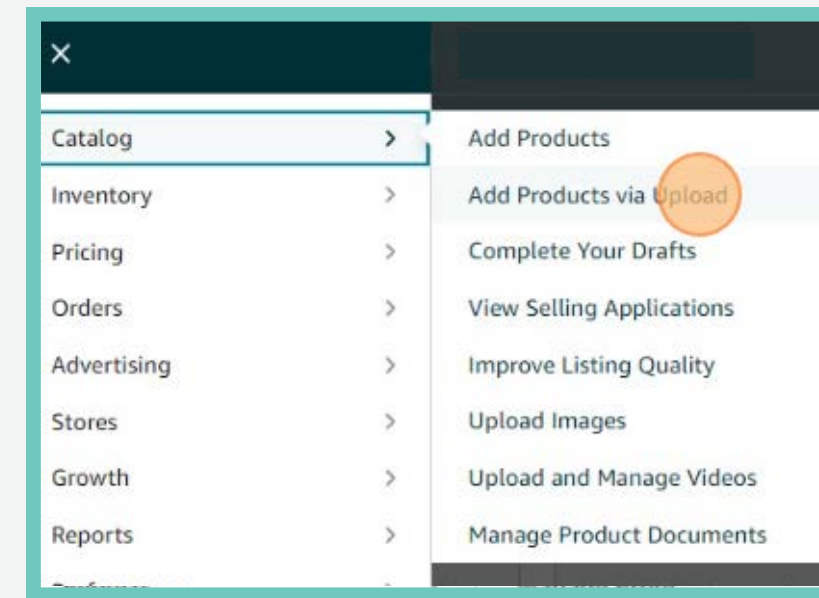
×

Catalog >
Inventory >
Pricing >
Orders >
Advertising >
Stores >
Growth >
Reports >
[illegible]

Add Products
Add Products via Upload
Complete Your Drafts
View Selling Applications
Improve Listing Quality
Upload Images
Upload and Manage Videos
Manage Product Documents